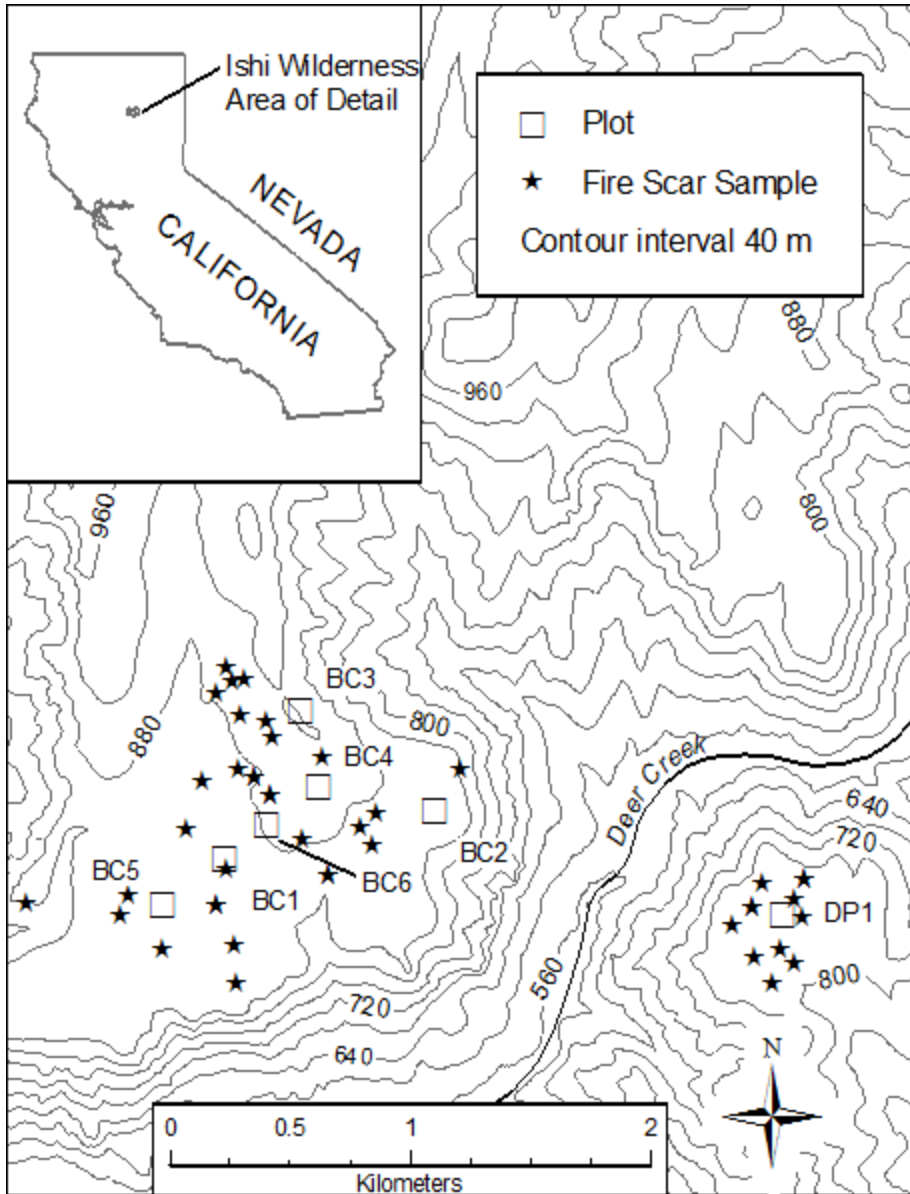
Ishi Wilderness Area of Detail

NEVADA

CALIFORNIA

□ Plot
★ Fire Scar Sample
Contour interval 40 m

880

960

960

800

BC3

800

880

BC4

Deer Creek

640

720

BC2

BC6

BC5

BC1

DP1

560

800

720

640

N

0 0.5 1 2
Kilometers